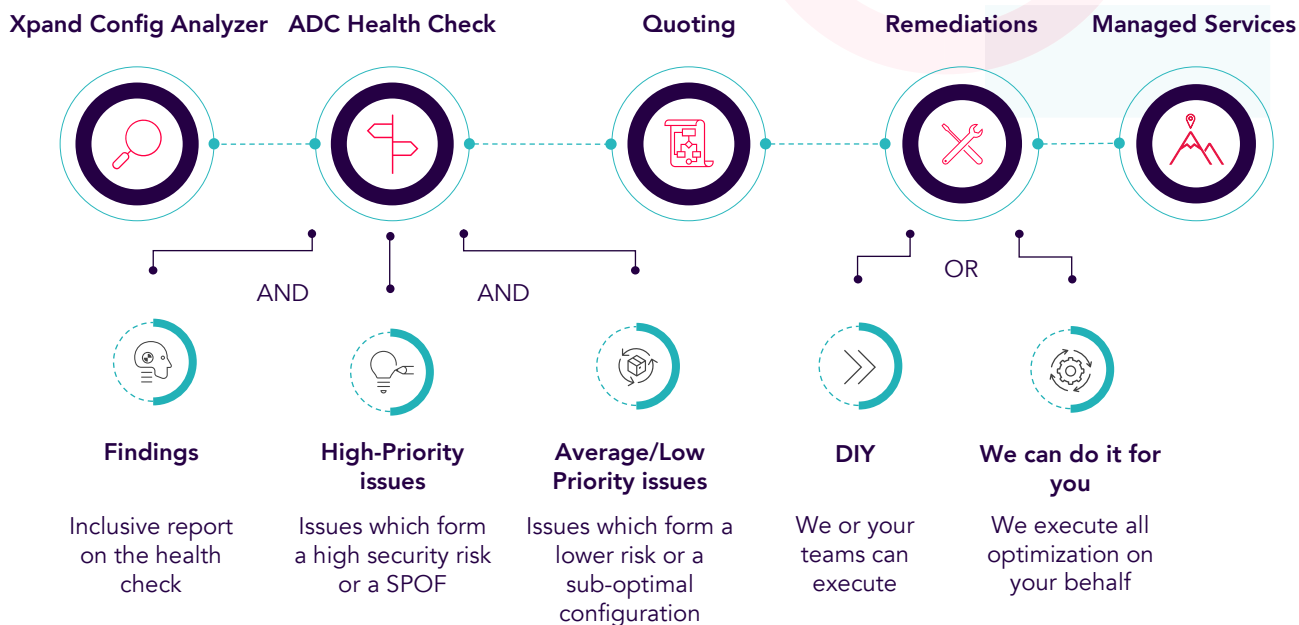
Xpand Config Analyzer

ADC Health Check

Quoting

Remediations

Managed Services

AND

AND

OR

Findings

Inclusive report on the health check

High-Priority issues

Issues which form a high security risk or a SPOF

Average/Low Priority issues

Issues which form a lower risk or a sub-optimal configuration

DIY

We or your teams can execute

We can do it for you

We execute all optimization on your behalf